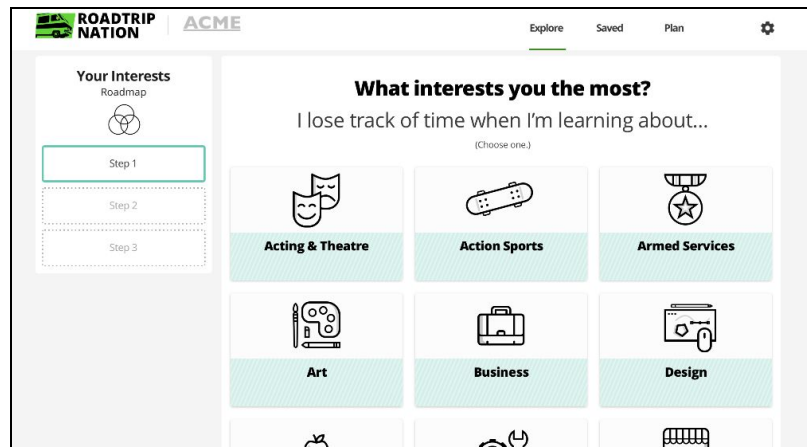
ROADTRIP NATION ACME

Explore Saved Plan

Your Interests
Roadmap

Step 1

Step 2

Step 3

What interests you the most?

I lose track of time when I'm learning about...

(Choose one.)

Acting & Theatre

Action Sports

Armed Services

Art

Business

Design